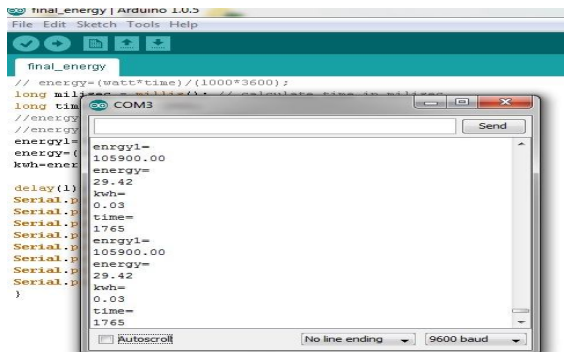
final_energy | Arduino 1.0.5
File Edit Sketch Tools Help

final_energy

// energy=(watt*time)/(1000*3600);
long mil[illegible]
long tim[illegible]
//energy
//energy
energy1=
energy=(
kwh=ener

delay(1)
Serial.p
Serial.p
Serial.p
Serial.p
Serial.p
Serial.p
Serial.p
Serial.p
}

COM3

Send

enrgy1=
105900.00
energy=
29.42
kwh=
0.03
time=
1765
enrgy1=
105900.00
energy=
29.42
kwh=
0.03
time=
1765

Autoscroll
No line ending
9600 baud